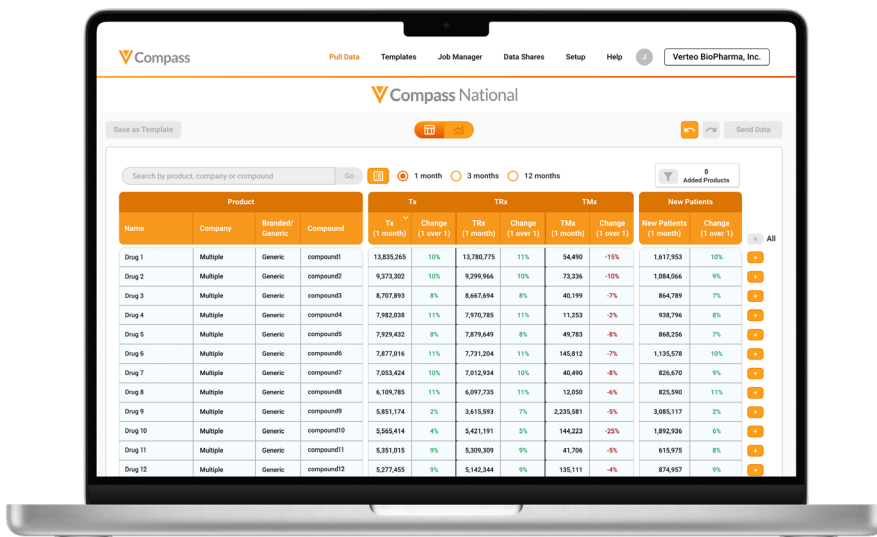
Compass

Pull Data Templates Job Manager Data Shares Setup Help J Verteo BioPharma, Inc.

Compass National

Save as Template

Send Data

Search by product, company or compound Go

1 month 3 months 12 months

0
Added Products

| Product | | | | Tx | | TRx | | TMx | | New Patients | |
|---|---|---|---|---|---|---|---|---|---|---|---|
| Name | Company | Branded/ Generic | Compound | Tx (1 month) | Change (1 over 1) | TRx (1 month) | Change (1 over 1) | TMx (1 month) | Change (1 over 1) | New Patients (1 month) | Change (1 over 1) |
| Drug 1 | Multiple | Generic | compound1 | 13,835,265 | 10% | 13,780,775 | 11% | 54,490 | -15% | 1,617,953 | 10% |
| Drug 2 | Multiple | Generic | compound2 | 9,373,302 | 10% | 9,299,966 | 10% | 73,336 | -10% | 1,084,066 | 9% |
| Drug 3 | Multiple | Generic | compound3 | 8,707,893 | 8% | 8,667,694 | 8% | 40,199 | -7% | 864,778 | 7% |
| Drug 4 | Multiple | Generic | compound4 | 7,982,038 | 11% | 7,970,785 | 11% | 11,253 | -2% | 938,796 | 8% |
| Drug 5 | Multiple | Generic | compound5 | 7,929,432 | 8% | 7,879,649 | 8% | 49,783 | -8% | 868,256 | 7% |
| Drug 6 | Multiple | Generic | compound6 | 7,877,016 | 11% | 7,731,204 | 11% | 145,812 | -7% | 1,135,578 | 10% |
| Drug 7 | Multiple | Generic | compound7 | 7,053,424 | 10% | 7,012,934 | 10% | 40,490 | -8% | 826,670 | 9% |
| Drug 8 | Multiple | Generic | compound8 | 6,109,785 | 11% | 6,097,735 | 11% | 12,050 | -6% | 825,590 | 11% |
| Drug 9 | Multiple | Generic | compound9 | 5,851,174 | 2% | 3,615,593 | 7% | 2,235,581 | -5% | 3,085,117 | 2% |
| Drug 10 | Multiple | Generic | compound10 | 5,565,414 | 4% | 5,421,191 | 5% | 144,223 | -25% | 1,892,936 | 6% |
| Drug 11 | Multiple | Generic | compound11 | 5,351,015 | 9% | 5,309,309 | 9% | 41,706 | -5% | 615,975 | 8% |
| Drug 12 | Multiple | Generic | compound12 | 5,277,455 | 9% | 5,142,344 | 9% | 135,111 | -4% | 874,957 | 9% |

All